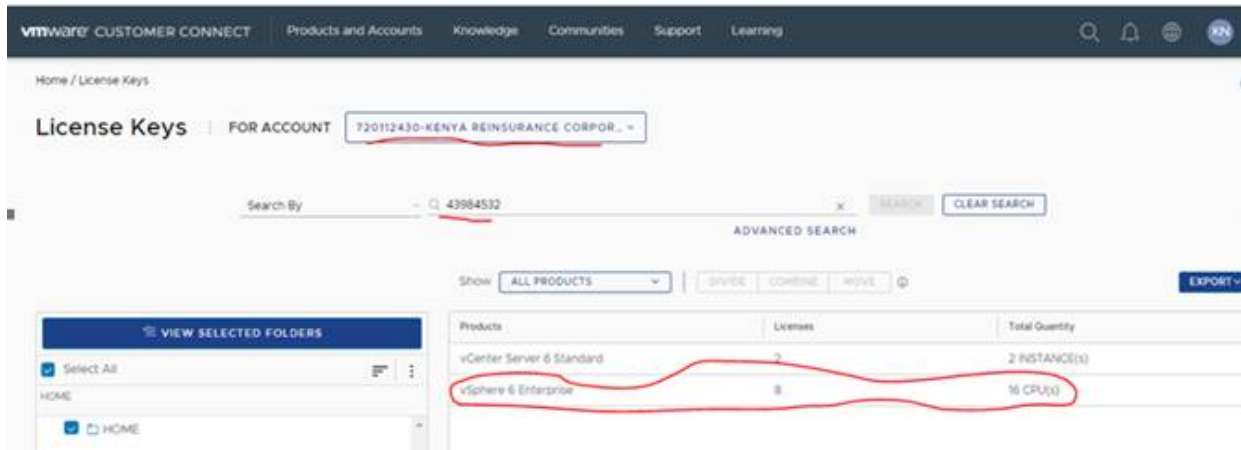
vmware CUSTOMER CONNECT Products and Accounts Knowledge Communities Support Learning KN

Home / License Keys

License Keys FOR ACCOUNT 720112430-KENYA REINSURANCE CORPOR...

Search By 43984532 × SEARCH CLEAR SEARCH

ADVANCED SEARCH

Show ALL PRODUCTS DIVIDE COMBINE MOVE

EXPORT

VIEW SELECTED FOLDERS

Select All

HOME

HOME

| Products | Licenses | Total Quantity |
|---|---|---|
| vCenter Server 6 Standard | 2 | 2 INSTANCE(s) |
| vSphere 6 Enterprise | 8 | 16 CPU(s) |